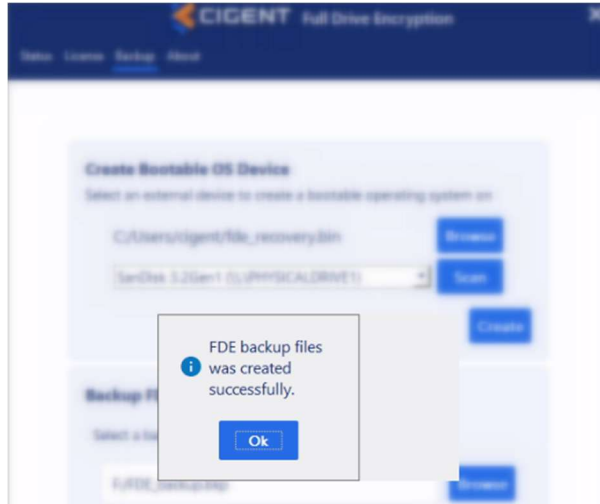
CIGENT Full Drive Encryption

Status License Backup About

Create Bootable OS Device

Select an external device to create a bootable operating system on

C:/Users/cigent/fde_recovery.bin

Browse

SanDisk 3.2Gen1 (\\.\PHYSICALDRIVE1)

Scan

Create

FDE backup files was created successfully.

Ok

Backup Fi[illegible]

Select a ba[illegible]

F:/FDE_backup.bkp

Browse